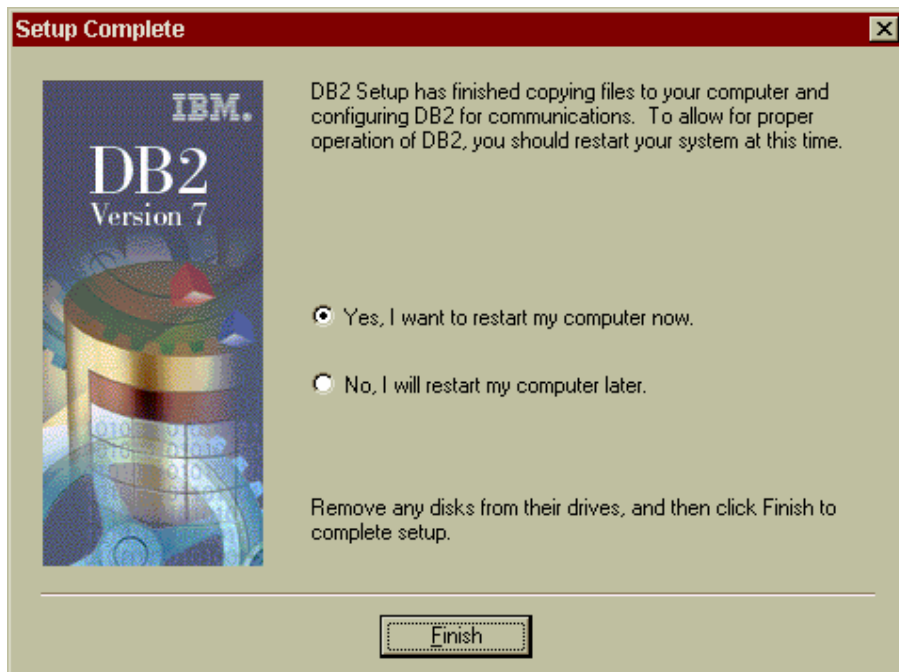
Setup Complete

IBM.
DB2
Version 7

DB2 Setup has finished copying files to your computer and configuring DB2 for communications. To allow for proper operation of DB2, you should restart your system at this time.

Yes, I want to restart my computer now.

No, I will restart my computer later.

Remove any disks from their drives, and then click Finish to complete setup.

Finish